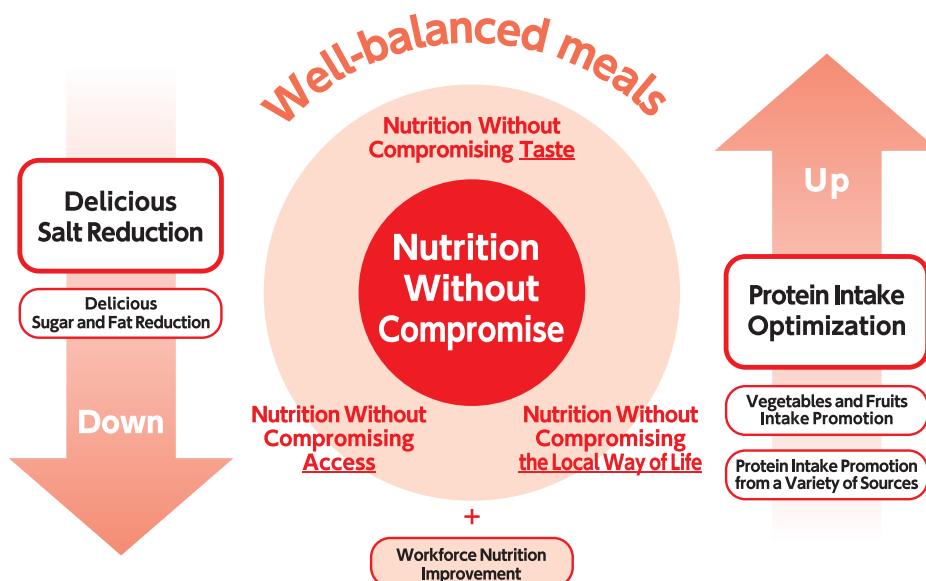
Well-balanced meals

Nutrition Without Compromising Taste

Delicious Salt Reduction

Delicious Sugar and Fat Reduction

Down

Nutrition Without Compromise

Up

Protein Intake Optimization

Vegetables and Fruits Intake Promotion

Protein Intake Promotion from a Variety of Sources

Nutrition Without Compromising Access

Nutrition Without Compromising the Local Way of Life

+

Workforce Nutrition Improvement